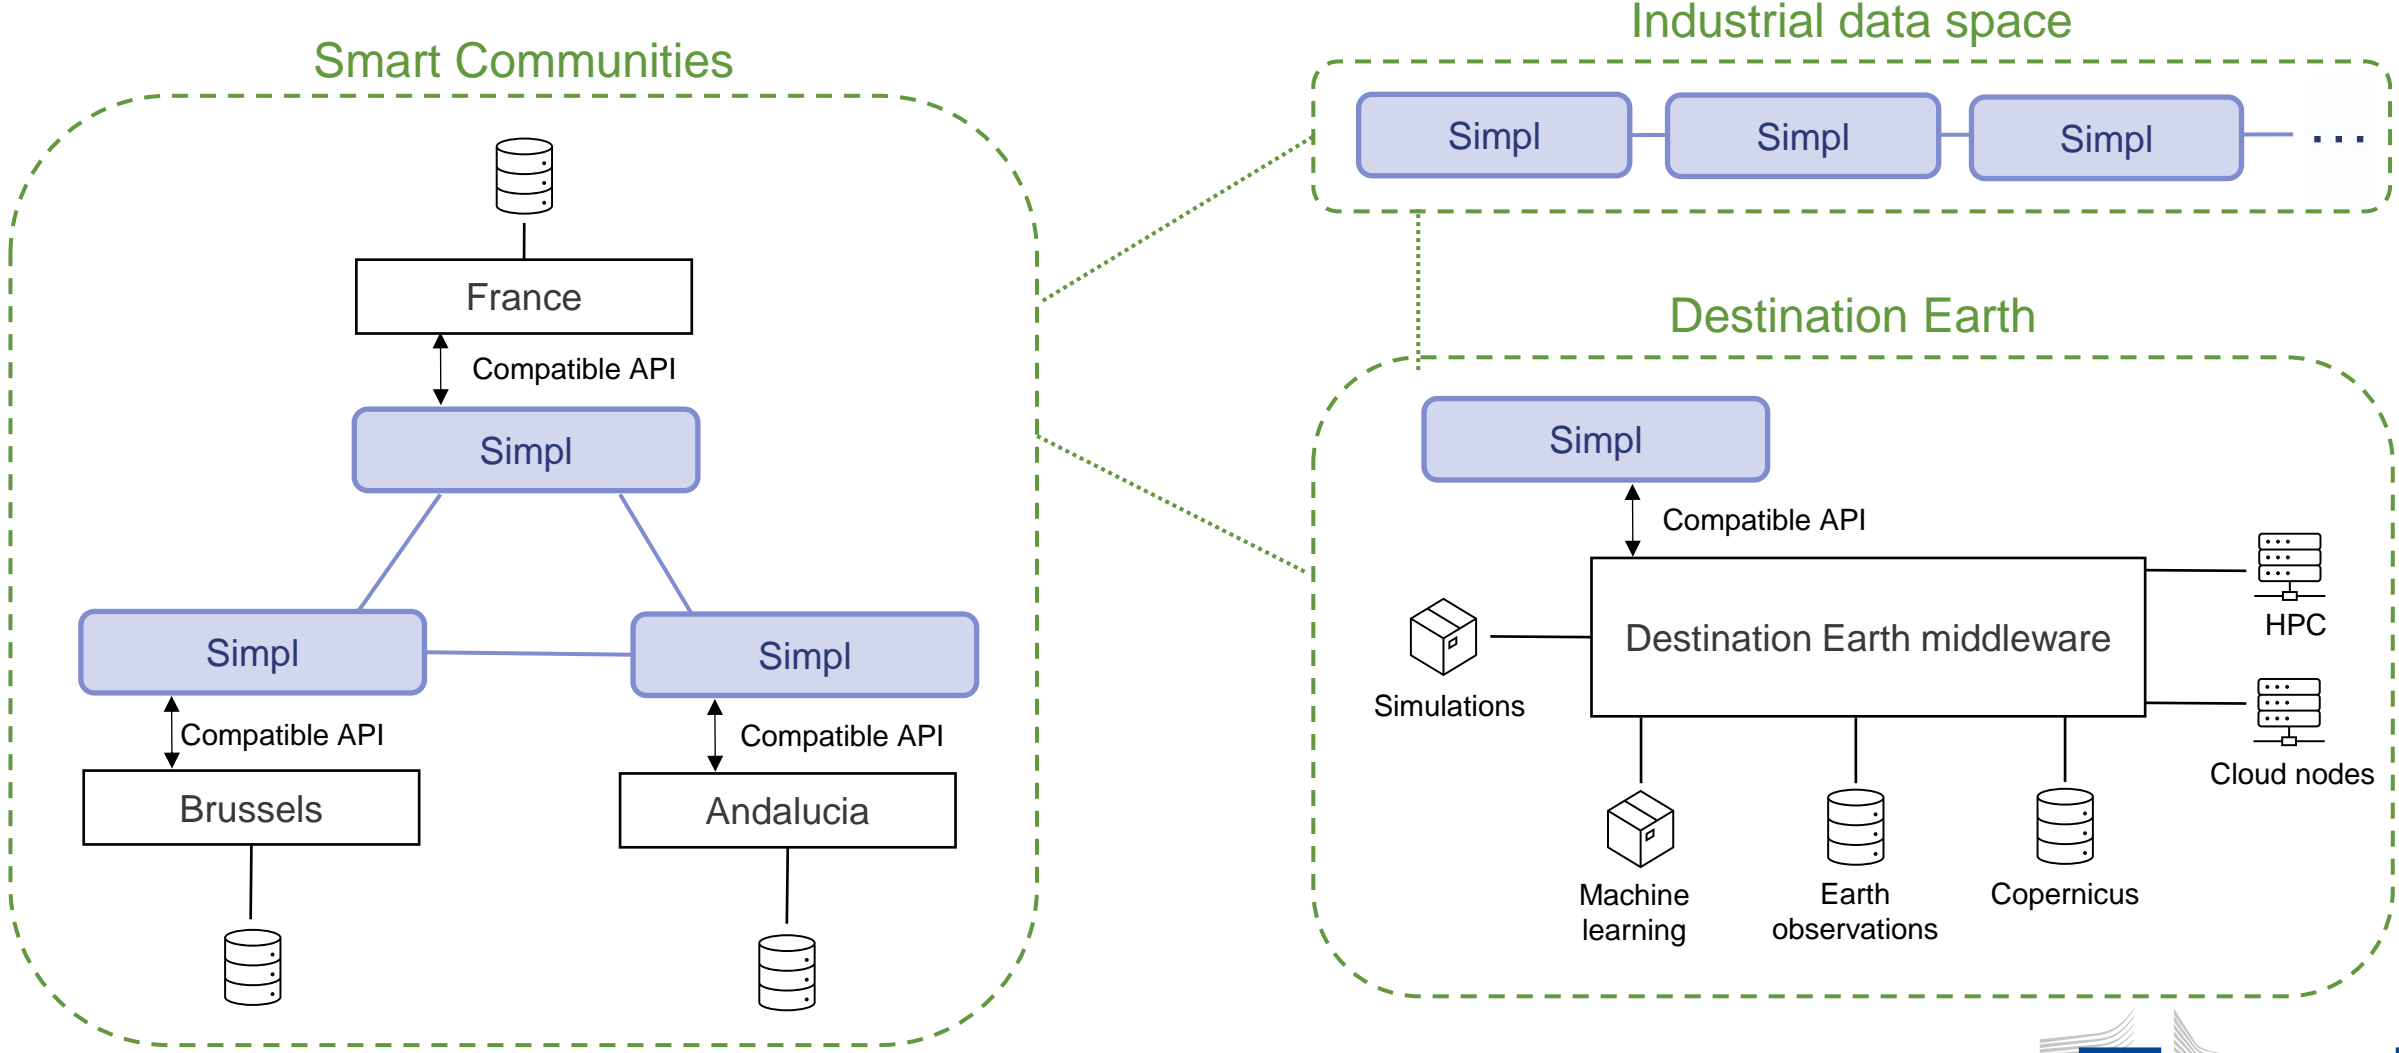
Smart Communities

France

Compatible API

Simpl

Simpl

Simpl

Compatible API

Compatible API

Brussels

Andalucia

Industrial data space

Simpl

Simpl

Simpl

...

Destination Earth

Simpl

Compatible API

Destination Earth middleware

Simulations

HPC

Cloud nodes

Machine learning

Earth observations

Copernicus